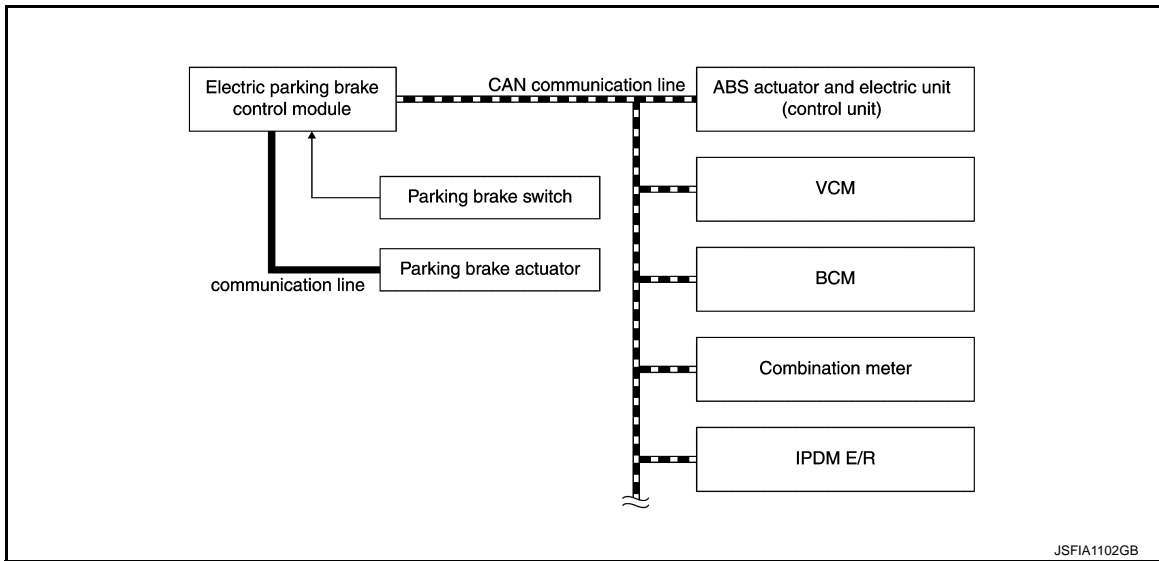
Electric parking brake control module

CAN communication line

ABS actuator and electric unit (control unit)

Parking brake switch

VCM

Parking brake actuator

communication line

BCM

Combination meter

IPDM E/R

JSFIA1102GB